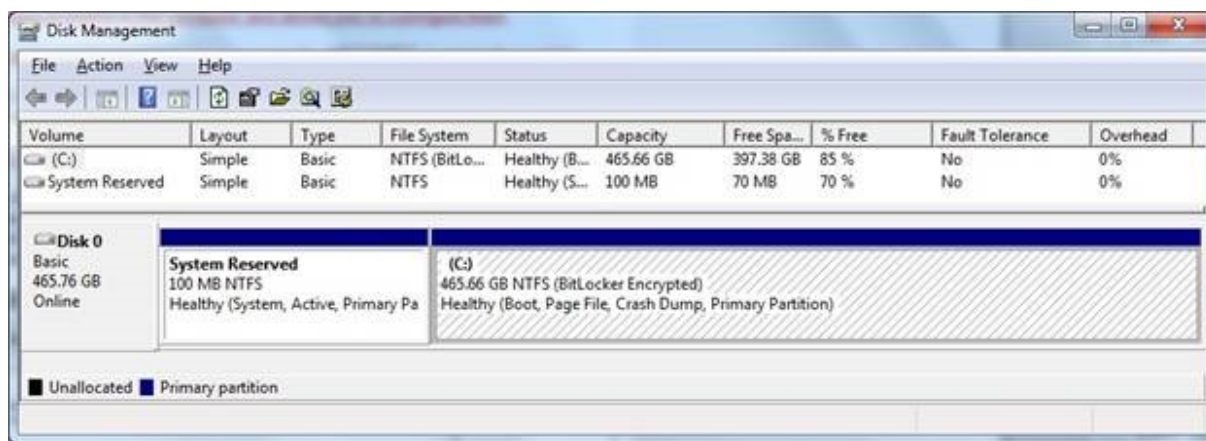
Disk Management

File Action View Help

| Volume | Layout | Type | File System | Status | Capacity | Free Spa... | % Free | Fault Tolerance | Overhead |
|---|---|---|---|---|---|---|---|---|---|
| (C:) | Simple | Basic | NTFS (BitLo... | Healthy (B... | 465.66 GB | 397.38 GB | 85 % | No | 0% |
| System Reserved | Simple | Basic | NTFS | Healthy (S... | 100 MB | 70 MB | 70 % | No | 0% |

Disk 0
Basic
465.76 GB
Online

System Reserved
100 MB NTFS
Healthy (System, Active, Primary Pa

(C:)
465.66 GB NTFS (BitLocker Encrypted)
Healthy (Boot, Page File, Crash Dump, Primary Partition)

Unallocated Primary partition